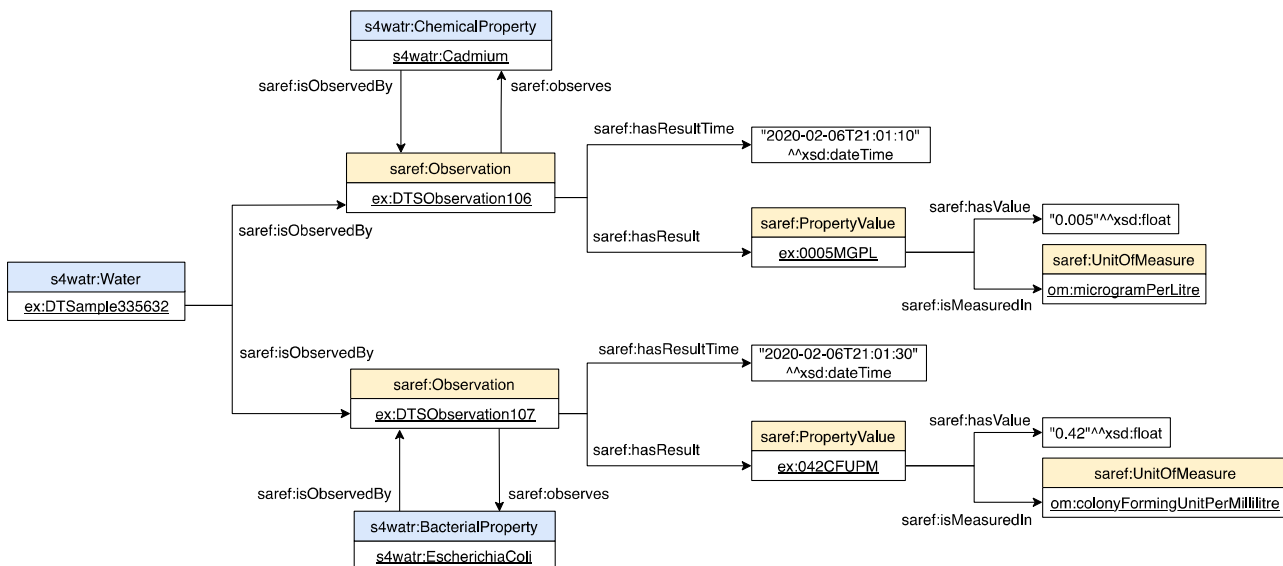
s4watr:ChemicalProperty
s4watr:Cadmium

saref:isObservedBy
saref:observes

saref:hasResultTime
"2020-02-06T21:01:10"
^^xsd:dateTime

saref:Observation
ex:DTSObservation106

saref:isObservedBy

saref:hasResult
saref:PropertyValue
ex:0005MGPL

saref:hasValue
"0.005"^^xsd:float
saref:UnitOfMeasure
om:microgramPerLitre
saref:isMeasuredIn

s4watr:Water
ex:DTSample335632

saref:isObservedBy

saref:hasResultTime
"2020-02-06T21:01:30"
^^xsd:dateTime

saref:Observation
ex:DTSObservation107

saref:hasResult
saref:PropertyValue
ex:042CFUPM

saref:hasValue
"0.42"^^xsd:float
saref:UnitOfMeasure
om:colonyFormingUnitPerMillilitre
saref:isMeasuredIn

saref:isObservedBy
saref:observes

s4watr:BacterialProperty
s4watr:EscherichiaColi